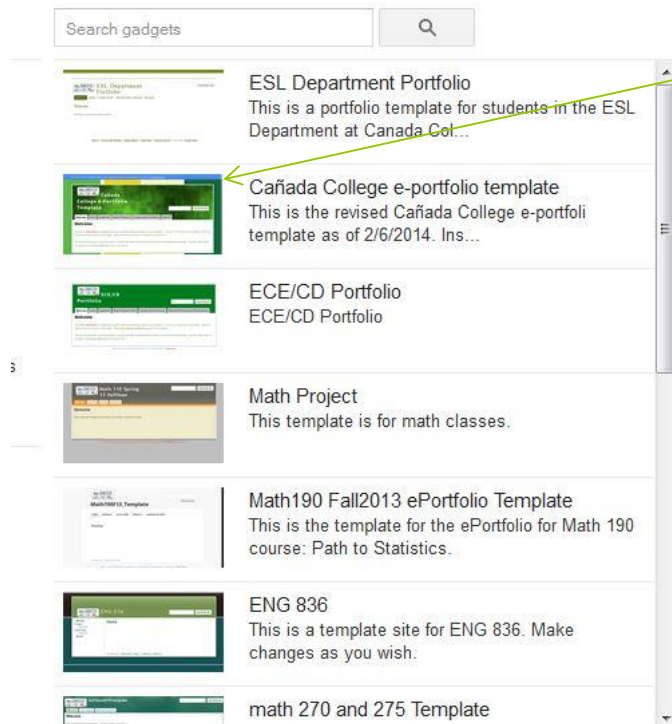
Search gadgets

ESL Department Portfolio
This is a portfolio template for students in the ESL Department at Canada Col...

Cañada College e-portfolio template
This is the revised Cañada College e-portfoli template as of 2/6/2014. Ins...

ECE/CD Portfolio
ECE/CD Portfolio

Math Project
This template is for math classes.

Math190 Fall2013 ePortfolio Template
This is the template for the ePortfolio for Math 190 course: Path to Statistics.

ENG 836
This is a template site for ENG 836. Make changes as you wish.

math 270 and 275 Template